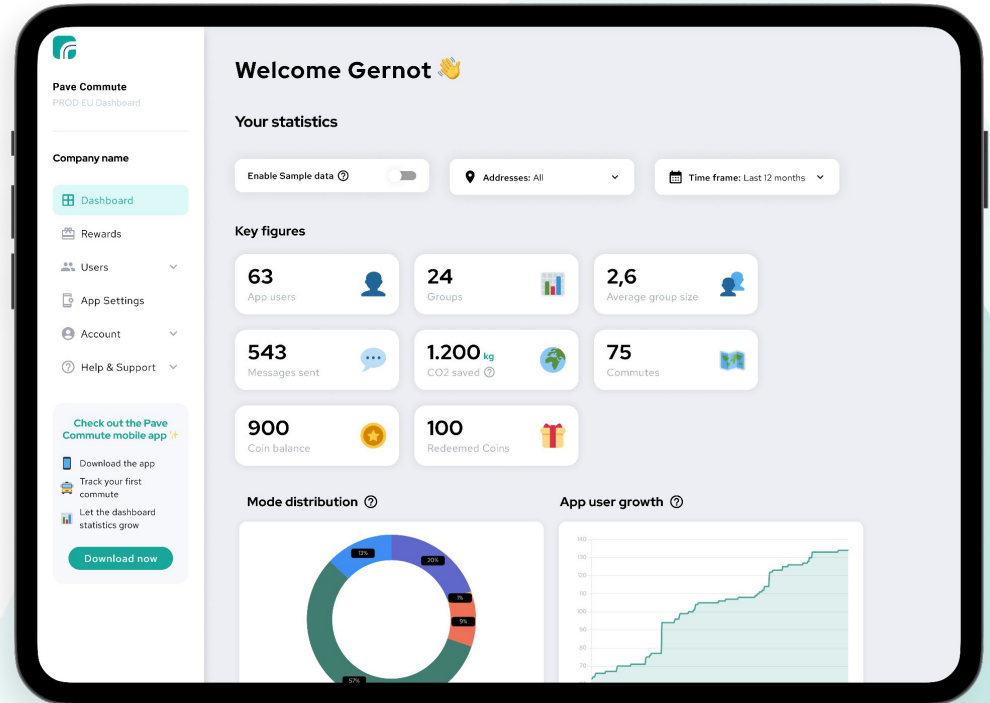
Pave Commute
PROD EU Dashboard

Company name

Dashboard
Rewards
Users
App Settings
Account
Help & Support

Check out the Pave Commute mobile app ✨
Download the app
Track your first commute
Let the dashboard statistics grow
Download now

Welcome Gernot 👋

Your statistics

Enable Sample data
Addresses: All
Time frame: Last 12 months

Key figures

63
App users

24
Groups

2,6
Average group size

543
Messages sent

1.200 kg
CO2 saved

75
Commutes

900
Coin balance

100
Redeemed Coins

Mode distribution

12%
20%
1%
9%
57%

App user growth

140
130
120
110
100
90
80
70